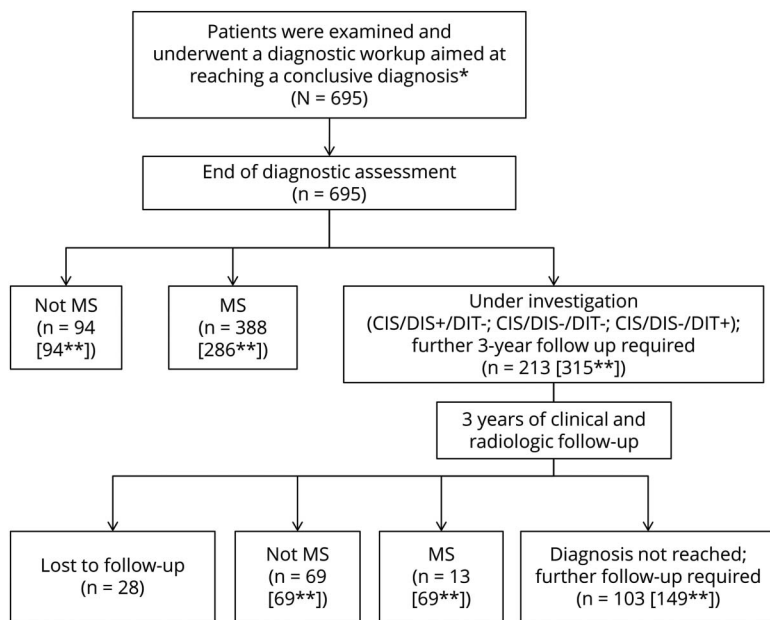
Patients were examined and underwent a diagnostic workup aimed at reaching a conclusive diagnosis*
(N = 695)

End of diagnostic assessment
(n = 695)

Not MS
(n = 94
[94**])

MS
(n = 388
[286**])

Under investigation
(CIS/DIS+/DIT-; CIS/DIS-/DIT-; CIS/DIS-/DIT+);
further 3-year follow up required
(n = 213 [315**])

3 years of clinical and radiologic follow-up

Lost to follow-up
(n = 28)

Not MS
(n = 69
[69**])

MS
(n = 13
[69**])

Diagnosis not reached;
further follow-up required
(n = 103 [149**])